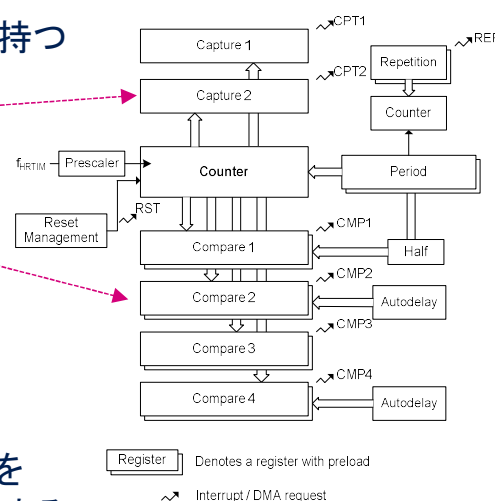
持つ

CPT1
Capture 1
REP
Repetition
CPT2
Capture 2
Counter
$f_{HRTIM}$
Prescaler
Counter
Period
Reset Management
RST
CMP1
Compare 1
Half
CMP2
Compare 2
Autodelay
CMP3
Compare 3
CMP4
Compare 4
Autodelay

を

Register
Denotes a register with preload
Interrupt / DMA request